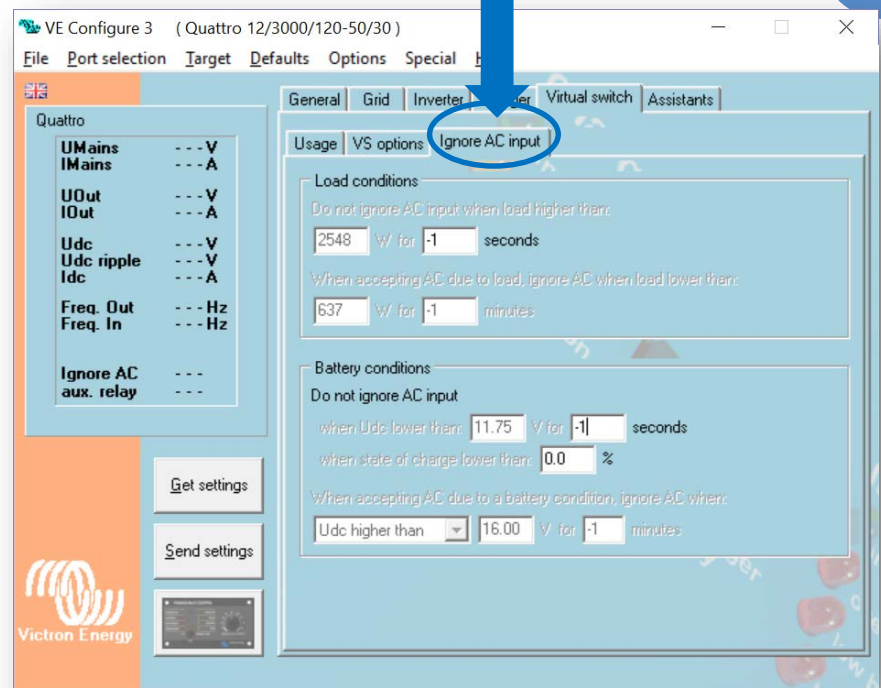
VE Configure 3 ( Quattro 12/3000/120-50/30 )

File Port selection Target Defaults Options Special H

Quattro

UMains - - - V
IMains - - - A

UOut - - - V
IOut - - - A

Udc - - - V
Udc ripple - - - V
Idc - - - A

Freq. Out - - - Hz
Freq. In - - - Hz

Ignore AC - - -
aux. relay - - -

Get settings

Send settings

Victron Energy

General Grid Inverter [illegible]der Virtual switch Assistants

Usage VS options Ignore AC input

Load conditions

Do not ignore AC input when load higher than:

2548 W for -1 seconds

When accepting AC due to load, ignore AC when load lower than:

637 W for -1 minutes

Battery conditions

Do not ignore AC input

when Udc lower than: 11.75 V for -1 seconds

when state of charge lower than: 0.0 %

When accepting AC due to a battery condition, ignore AC when:

Udc higher than 16.00 V for -1 minutes